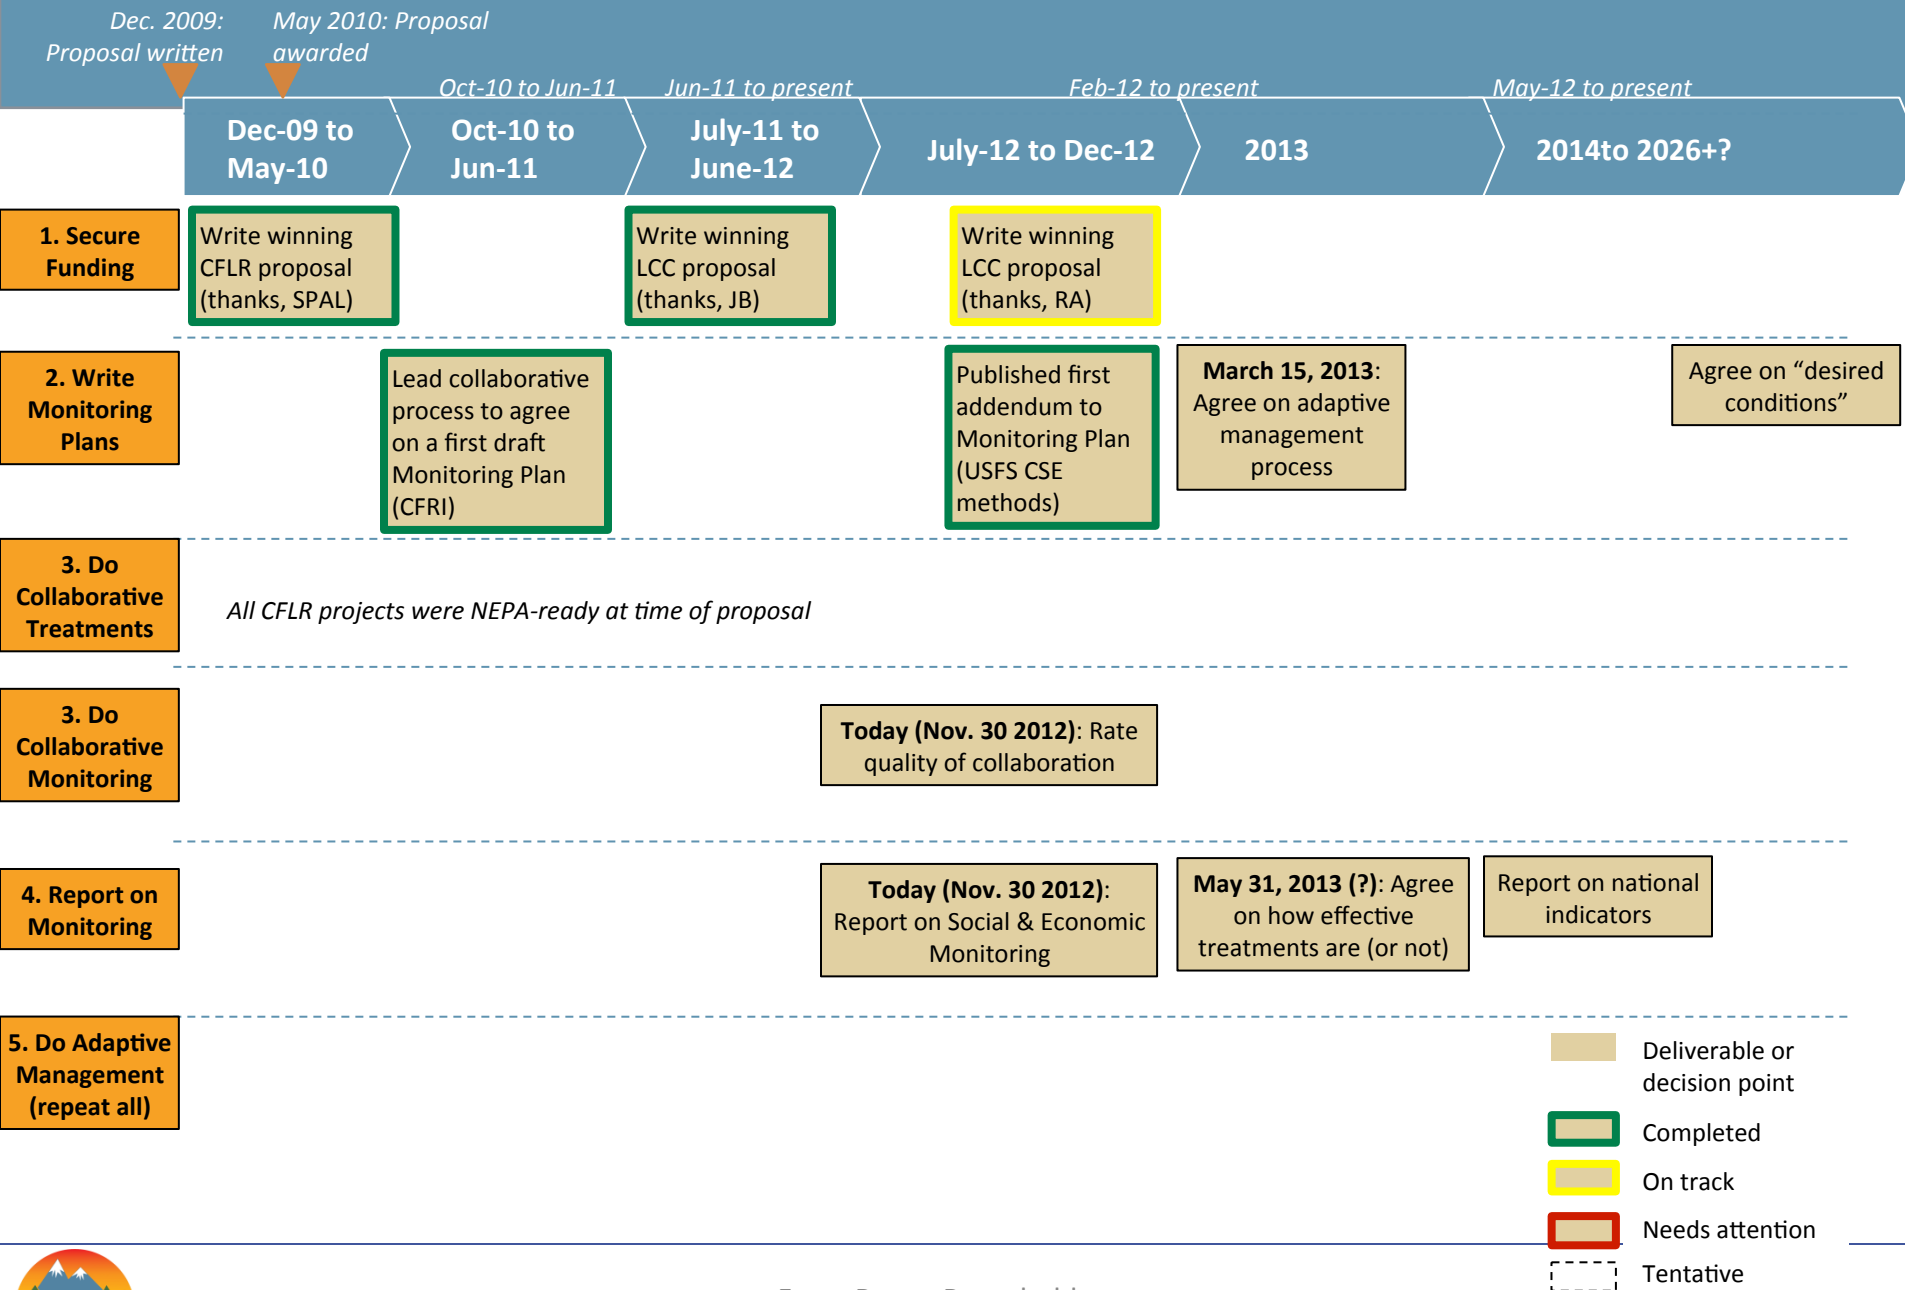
Dec. 2009: Proposal written

May 2010: Proposal awarded

Oct-10 to Jun-11

Jun-11 to present

Feb-12 to present

May-12 to present

| | Dec-09 to May-10 | Oct-10 to Jun-11 | July-11 to June-12 | July-12 to Dec-12 | 2013 | 2014to 2026+? |
|---|---|---|---|---|---|---|
| 1. Secure Funding | Write winning CFLR proposal (thanks, SPAL) | | Write winning LCC proposal (thanks, JB) | Write winning LCC proposal (thanks, RA) | | |
| 2. Write Monitoring Plans | | Lead collaborative process to agree on a first draft Monitoring Plan (CFRI) | | Published first addendum to Monitoring Plan (USFS CSE methods) | March 15, 2013: Agree on adaptive management process | Agree on "desired conditions" |
| 3. Do Collaborative Treatments | All CFLR projects were NEPA-ready at time of proposal | | | | | |
| 3. Do Collaborative Monitoring | | | | Today (Nov. 30 2012): Rate quality of collaboration | | |
| 4. Report on Monitoring | | | | Today (Nov. 30 2012): Report on Social & Economic Monitoring | May 31, 2013 (?): Agree on how effective treatments are (or not) | Report on national indicators |
| 5. Do Adaptive Management (repeat all) | | | | | | |

Deliverable or decision point

Completed

On track

Needs attention

Tentative

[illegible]